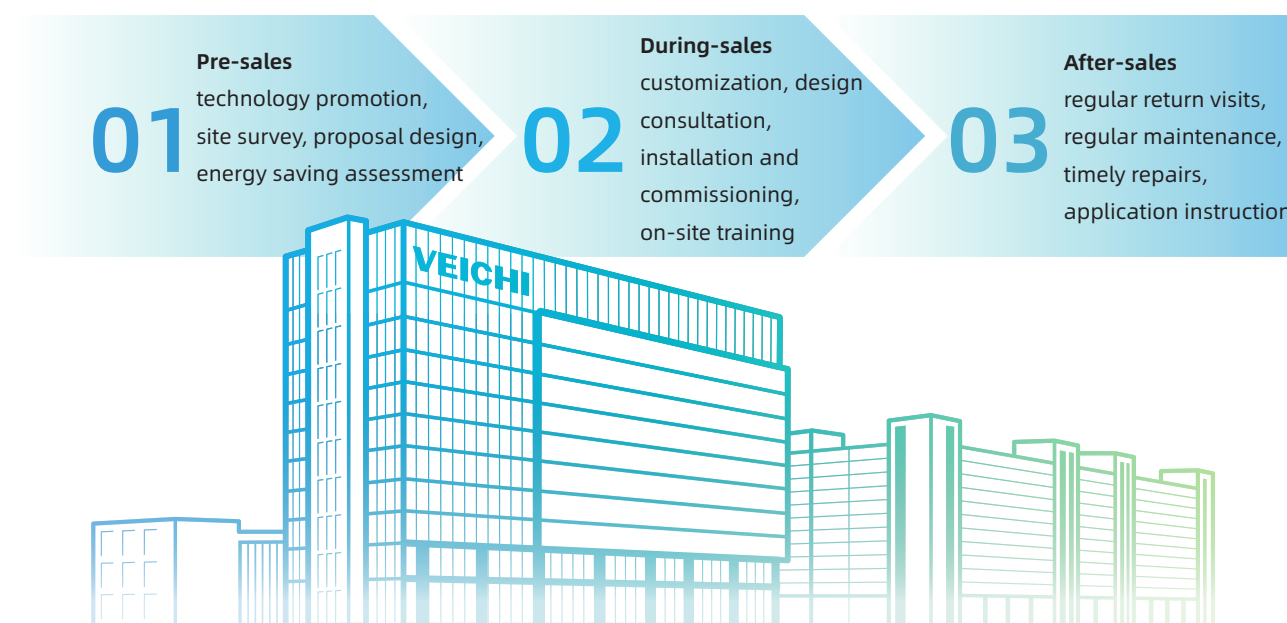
01
Pre-sales
technology promotion, site survey, proposal design, energy saving assessment

02
During-sales
customization, design consultation, installation and commissioning, on-site training

03
After-sales
regular return visits, regular maintenance, timely repairs, application instruction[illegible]

VEICHI